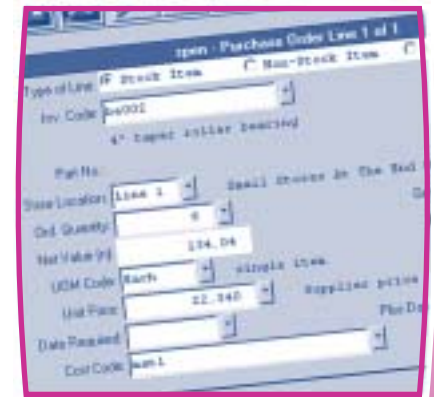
tpen - Purchase Order Line 1 of 1

Type of Line: Stock Item
Non-Stock Item

Inv. Code: be002
4" taper roller bearing

Part No.:
Store Location: Line 1
Small Stores In The End

Ord. Quantity: 6
Net Value (£): 104.04
UOM Code: Each
single item
Unit Price: 22.340
Supplied price
Date Required:
Cost Code: acc1